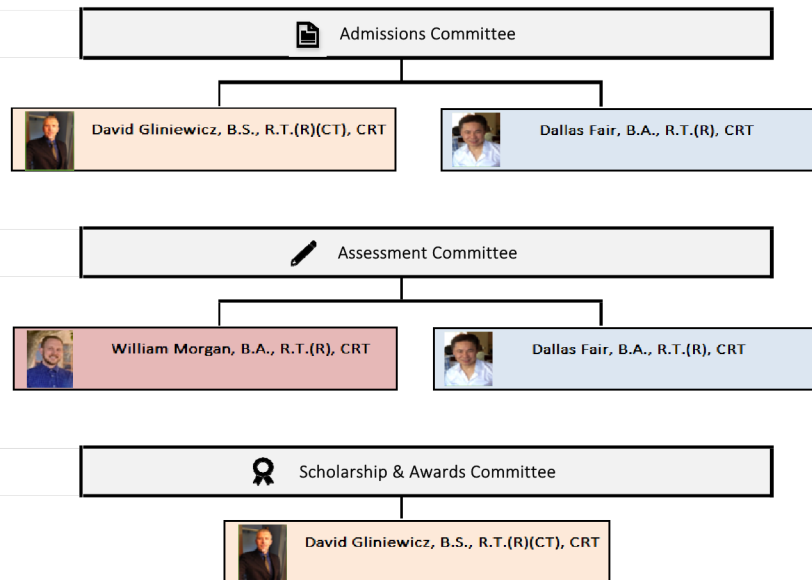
Admissions Committee

David Gliniewicz, B.S., R.T.(R)(CT), CRT

Dallas Fair, B.A., R.T.(R), CRT

Assessment Committee

William Morgan, B.A., R.T.(R), CRT

Dallas Fair, B.A., R.T.(R), CRT

Scholarship & Awards Committee

David Gliniewicz, B.S., R.T.(R)(CT), CRT